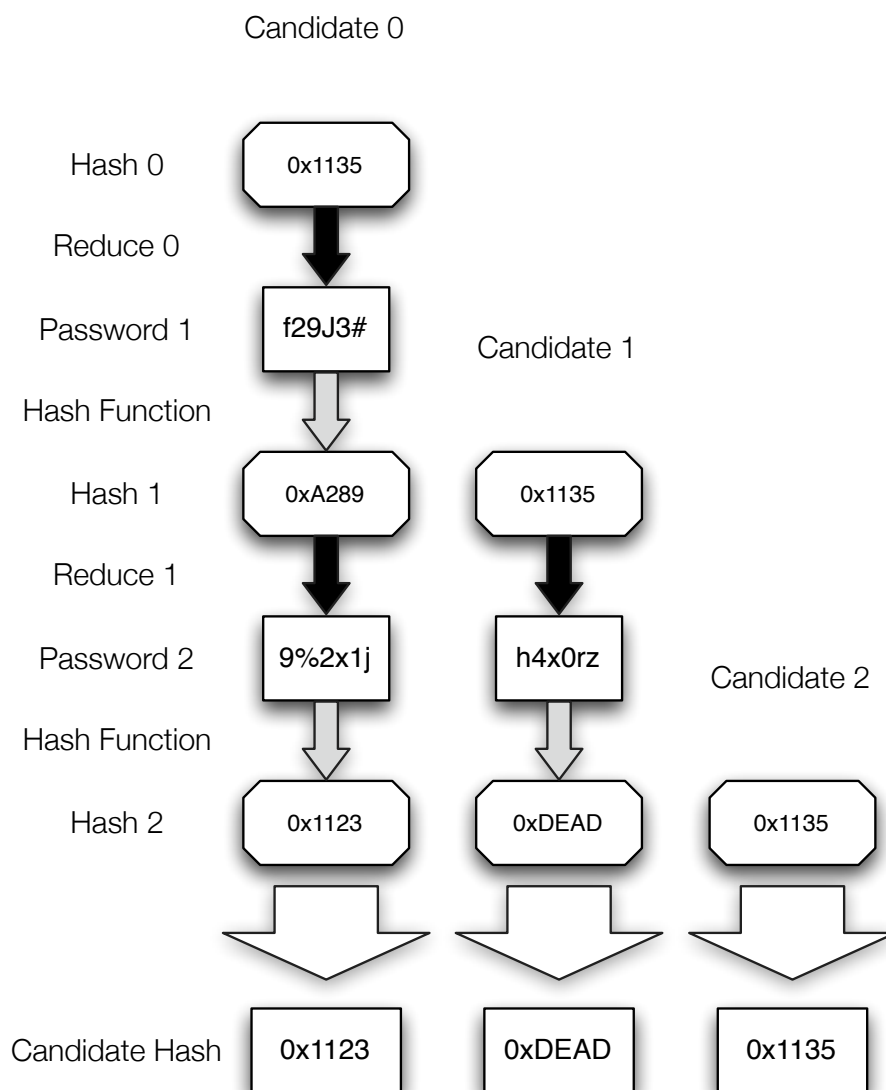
Candidate 0

Hash 0
0x1135

Reduce 0

Password 1
f29J3#

Candidate 1

Hash Function

Hash 1
0xA289
0x1135

Reduce 1

Password 2
9%2x1j
h4x0rz

Candidate 2

Hash Function

Hash 2
0x1123
0xDEAD
0x1135

Candidate Hash
0x1123
0xDEAD
0x1135